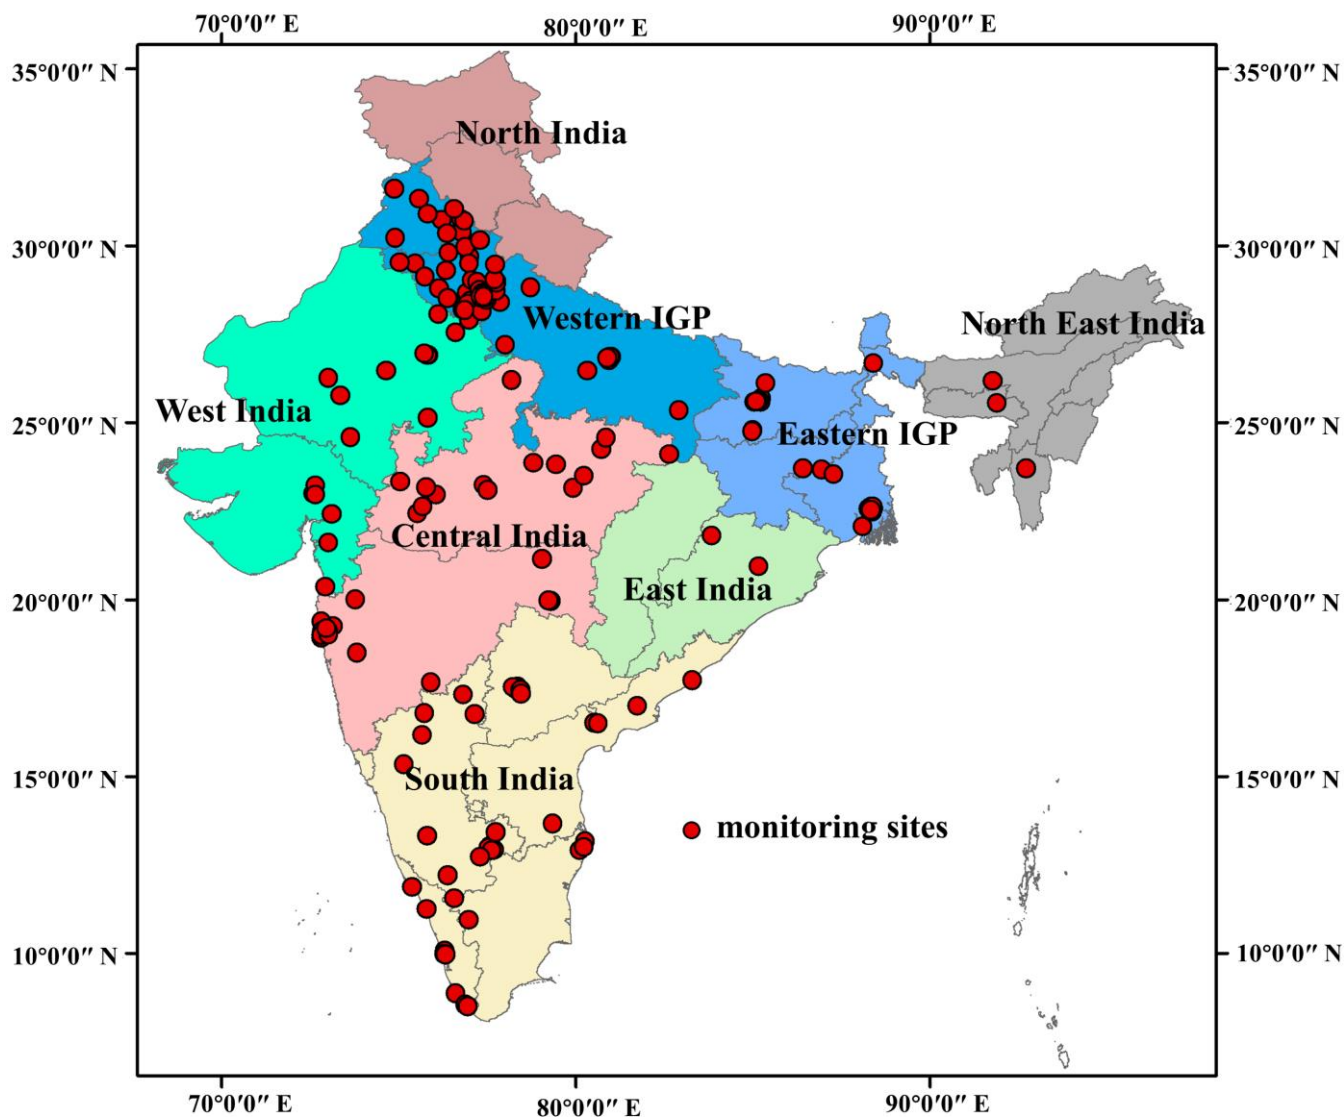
70°0′0″ E 80°0′0″ E 90°0′0″ E

35°0′0″ N
30°0′0″ N
25°0′0″ N
20°0′0″ N
15°0′0″ N
10°0′0″ N

35°0′0″ N
30°0′0″ N
25°0′0″ N
20°0′0″ N
15°0′0″ N
10°0′0″ N

North India
Western IGP
North East India
West India
Eastern IGP
Central India
East India
South India
monitoring sites

70°0′0″ E 80°0′0″ E 90°0′0″ E